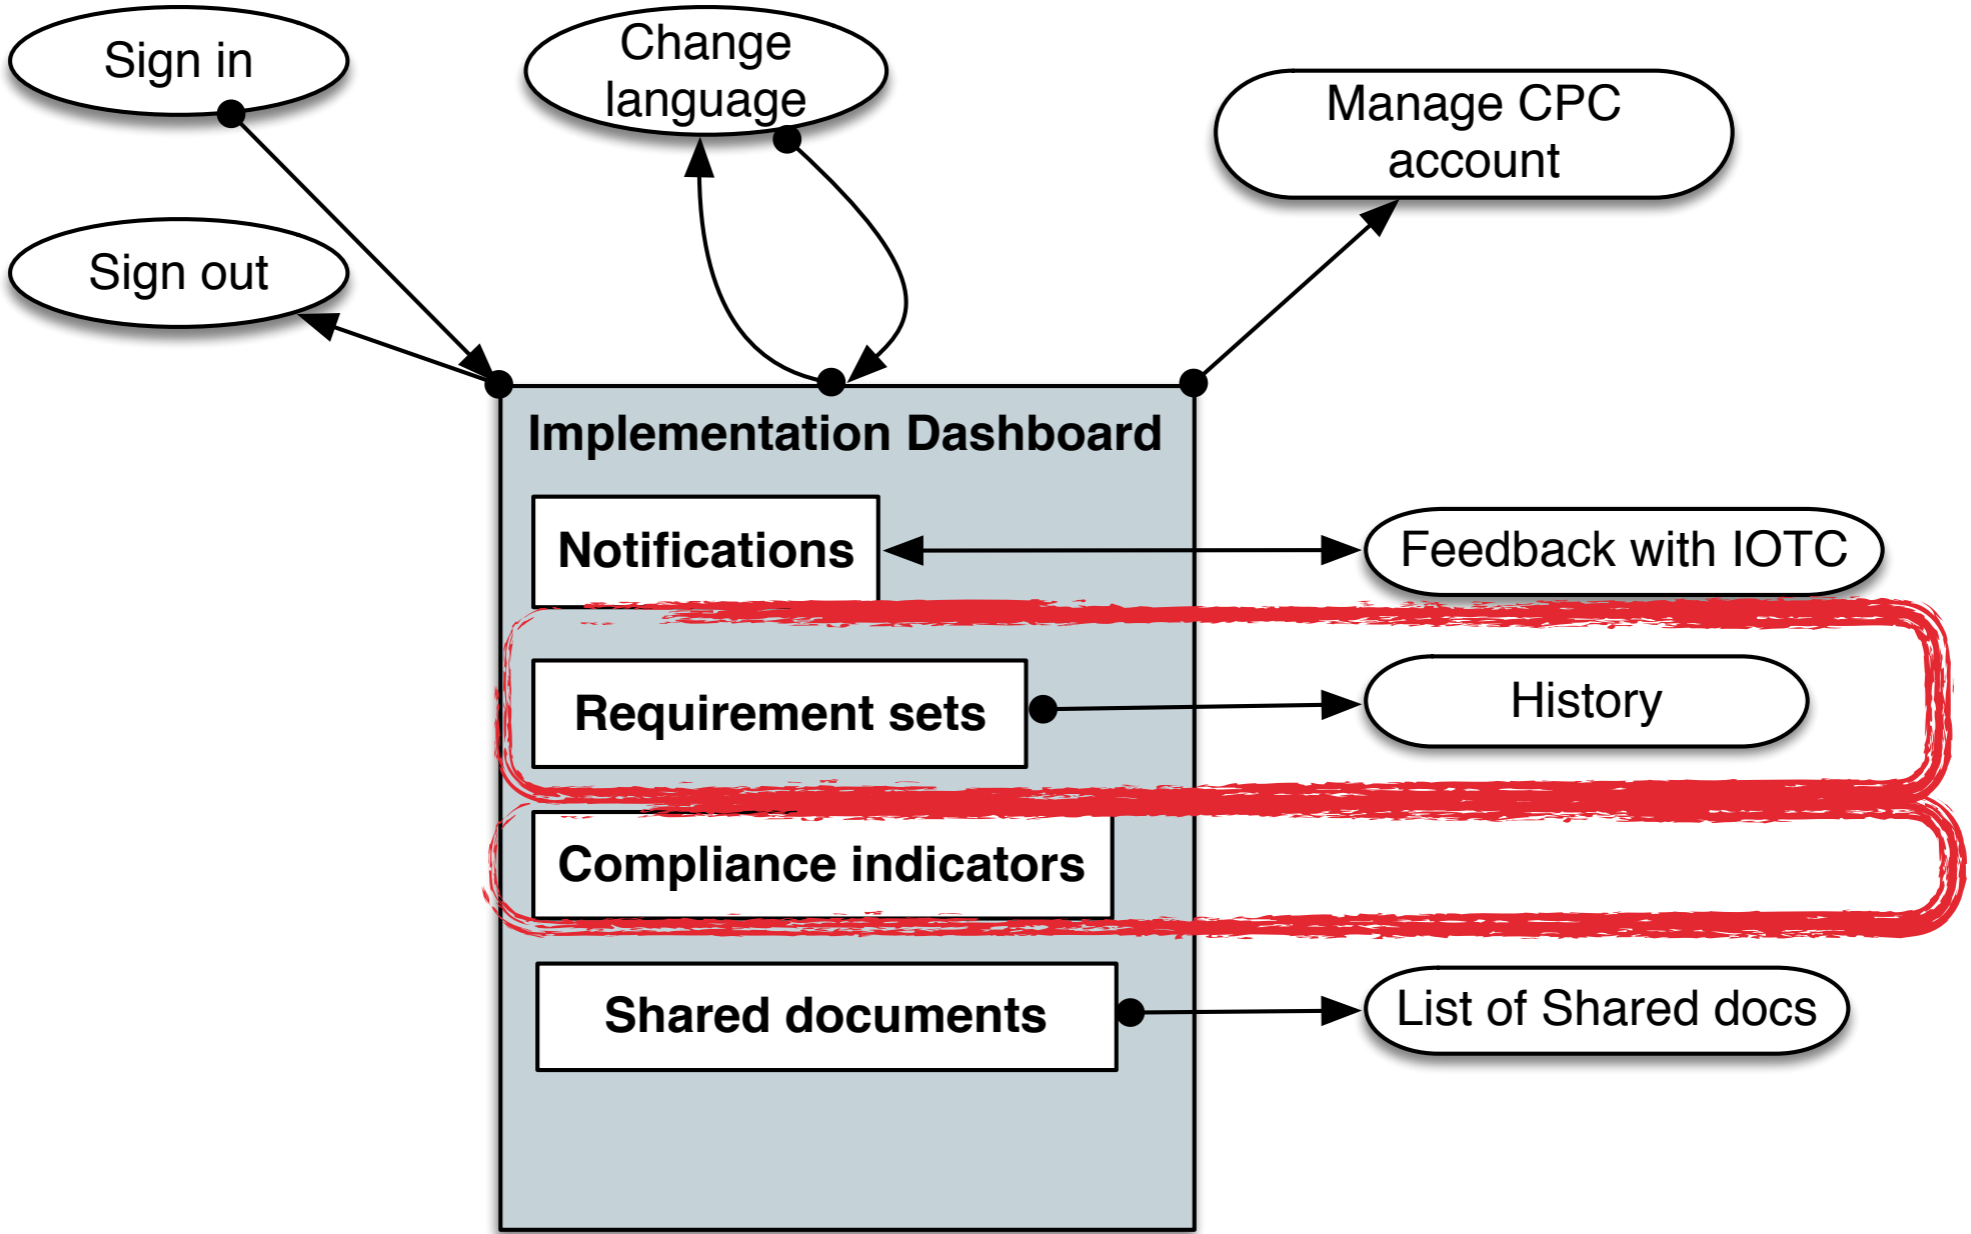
Sign in

Sign out

Change language

Manage CPC account

Implementation Dashboard

Notifications

Feedback with IOTC

Requirement sets

History

Compliance indicators

Shared documents

List of Shared docs